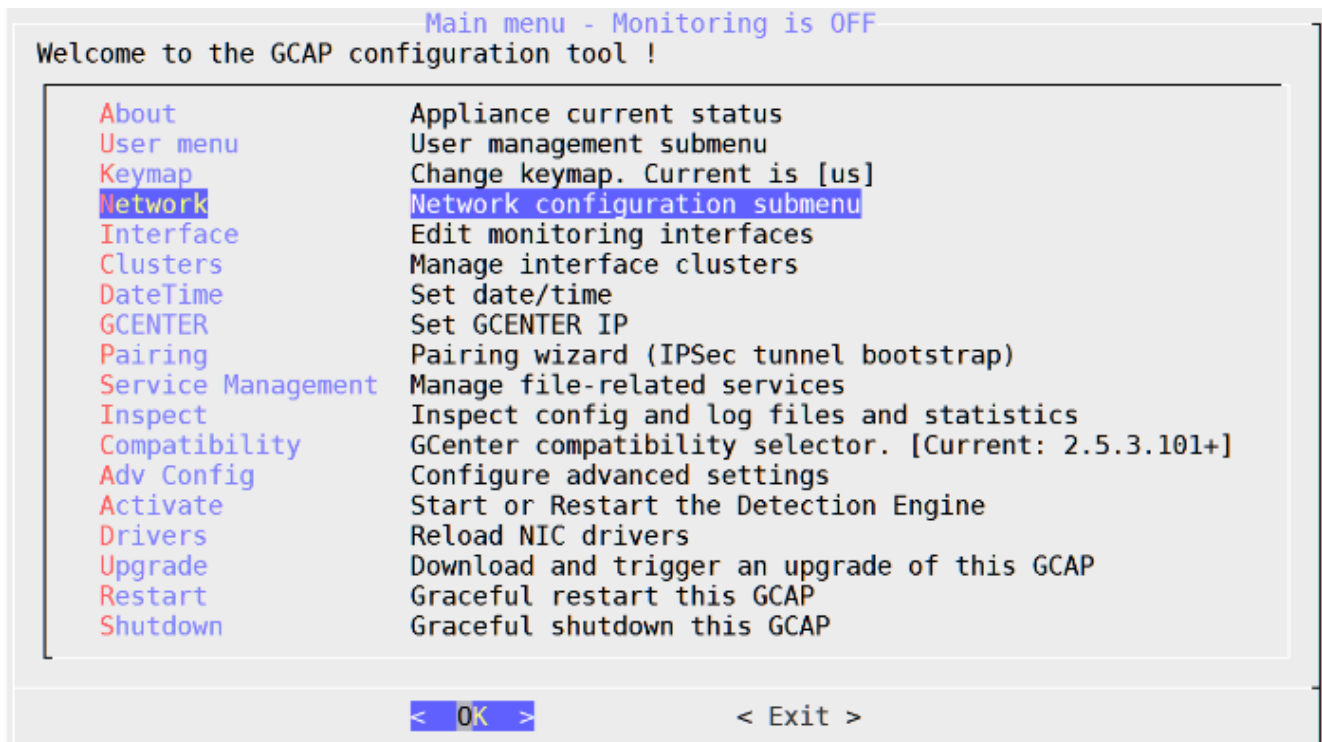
Main menu - Monitoring is OFF
Welcome to the GCAP configuration tool !

| | |
|---|---|
| About | Appliance current status |
| User menu | User management submenu |
| Keymap | Change keymap. Current is [us] |
| Network | Network configuration submenu |
| Interface | Edit monitoring interfaces |
| Clusters | Manage interface clusters |
| DateTime | Set date/time |
| GCENTER | Set GCENTER IP |
| Pairing | Pairing wizard (IPSec tunnel bootstrap) |
| Service Management | Manage file-related services |
| Inspect | Inspect config and log files and statistics |
| Compatibility | GCenter compatibility selector. [Current: 2.5.3.101+] |
| Adv Config | Configure advanced settings |
| Activate | Start or Restart the Detection Engine |
| Drivers | Reload NIC drivers |
| Upgrade | Download and trigger an upgrade of this GCAP |
| Restart | Graceful restart this GCAP |
| Shutdown | Graceful shutdown this GCAP |

< OK > < Exit >